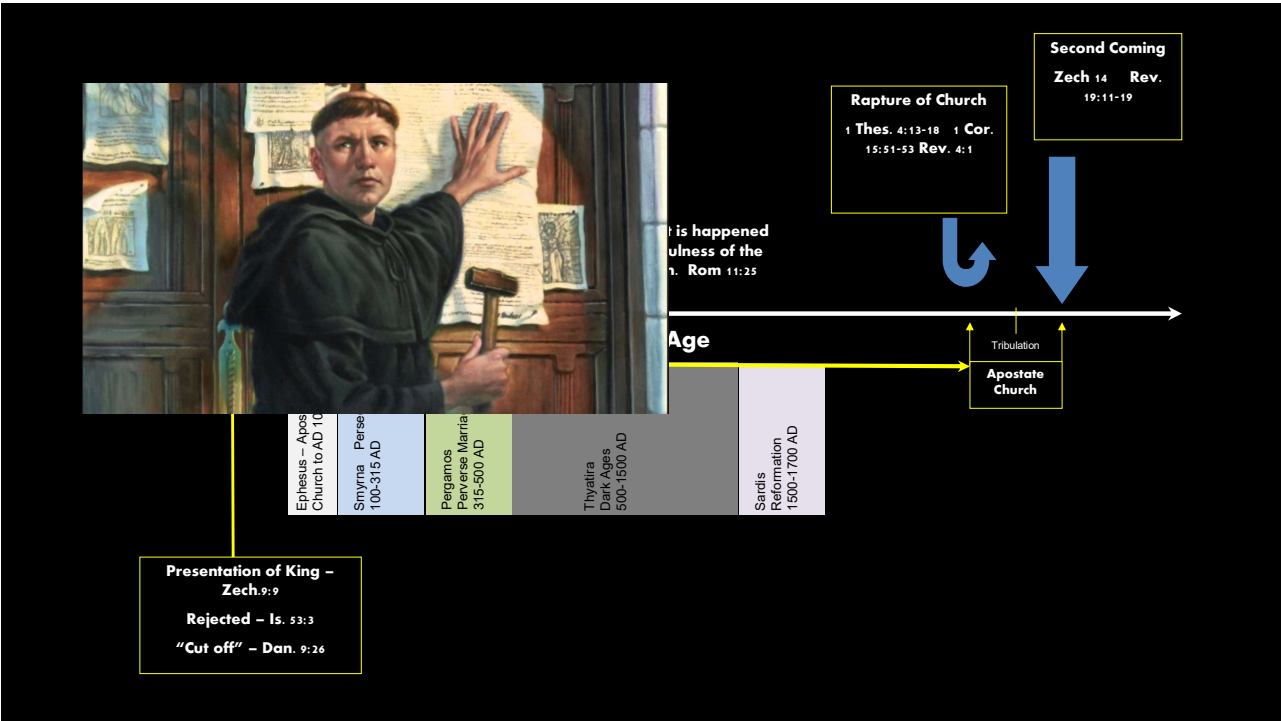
Second Coming

Zech 14 Rev. 19:11-19

Rapture of Church

1 Thes. 4:13-18 1 Cor. 15:51-53 Rev. 4:1

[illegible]t is happened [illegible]ulness of the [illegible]n. Rom 11:25

Age

Tribulation

Apostate Church

Ephesus – Apos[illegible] Church to AD 10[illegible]

Smyrna Perse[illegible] 100-315 AD

Pergamos Perverse Marria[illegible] 315-500 AD

Thyatira Dark Ages 500-1500 AD

Sardis Reformation 1500-1700 AD

Presentation of King – Zech.9:9

Rejected – Is. 53:3

"Cut off" – Dan. 9:26